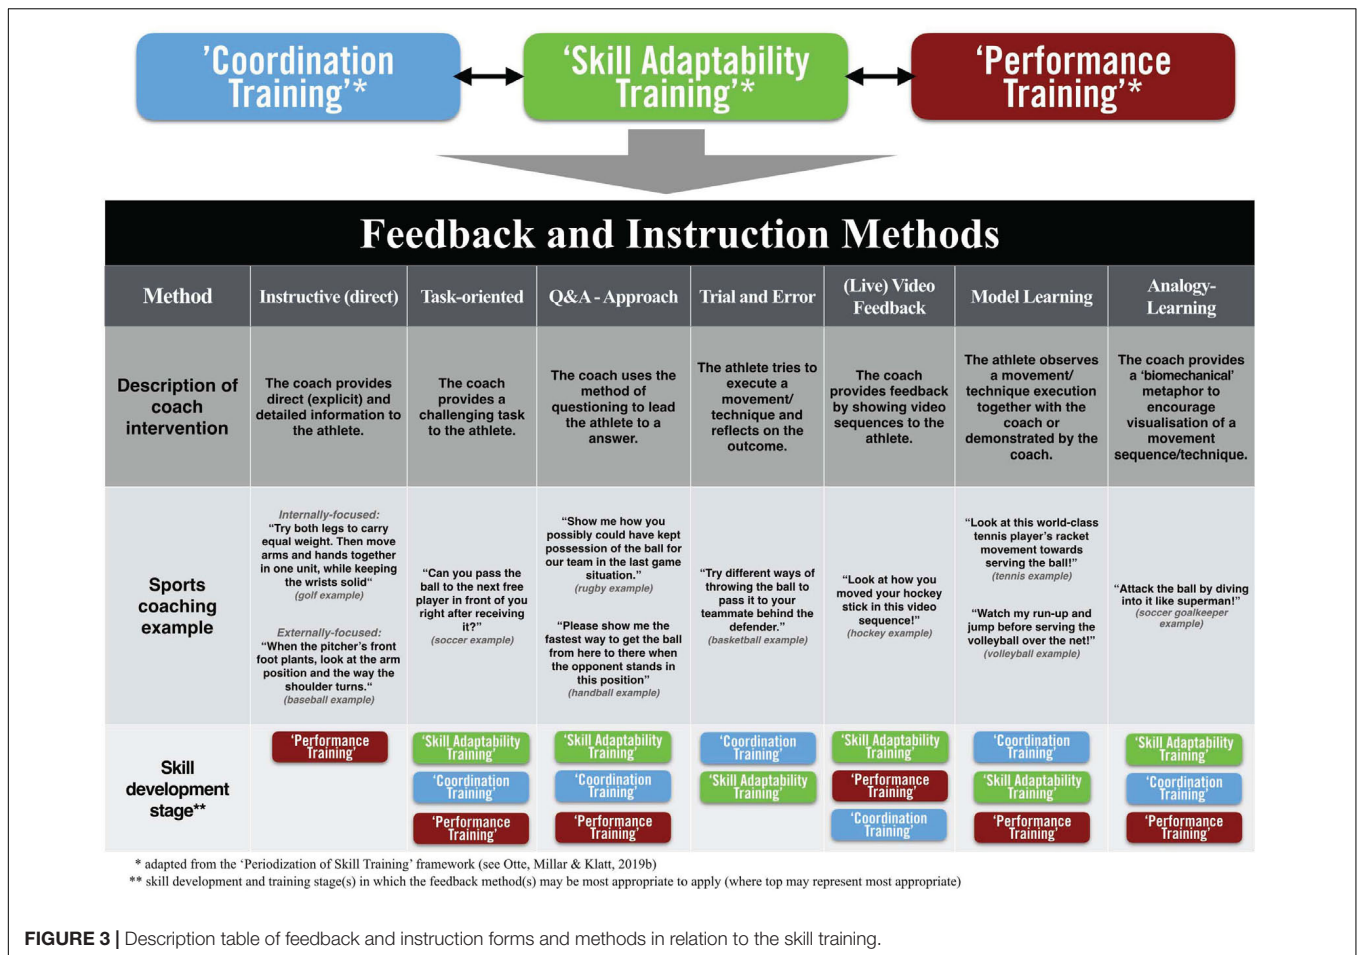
'Coordination Training'*

'Skill Adaptability Training'*

'Performance Training'*

Feedback and Instruction Methods

| Method | Instructive (direct) | Task-oriented | Q&A - Approach | Trial and Error | (Live) Video Feedback | Model Learning | Analogy-Learning |
|---|---|---|---|---|---|---|---|
| Description of coach intervention | The coach provides direct (explicit) and detailed information to the athlete. | The coach provides a challenging task to the athlete. | The coach uses the method of questioning to lead the athlete to a answer. | The athlete tries to execute a movement/ technique and reflects on the outcome. | The coach provides feedback by showing video sequences to the athlete. | The athlete observes a movement/ technique execution together with the coach or demonstrated by the coach. | The coach provides a 'biomechanical' metaphor to encourage visualisation of a movement sequence/technique. |
| Sports coaching example | Internally-focused: "Try both legs to carry equal weight. Then move arms and hands together in one unit, while keeping the wrists solid" (golf example) Externally-focused: "When the pitcher's front foot plants, look at the arm position and the way the shoulder turns." (baseball example) | "Can you pass the ball to the next free player in front of you right after receiving it?" (soccer example) | "Show me how you possibly could have kept possession of the ball for our team in the last game situation." (rugby example) "Please show me the fastest way to get the ball from here to there when the opponent stands in this position" (handball example) | "Try different ways of throwing the ball to pass it to your teammate behind the defender." (basketball example) | "Look at how you moved your hockey stick in this video sequence!" (hockey example) | "Look at this world-class tennis player's racket movement towards serving the ball!" (tennis example) "Watch my run-up and jump before serving the volleyball over the net!" (volleyball example) | "Attack the ball by diving into it like superman!" (soccer goalkeeper example) |
| Skill development stage** | 'Performance Training' | 'Skill Adaptability Training' 'Coordination Training' 'Performance Training' | 'Skill Adaptability Training' 'Coordination Training' 'Performance Training' | 'Coordination Training' 'Skill Adaptability Training' | 'Skill Adaptability Training' 'Performance Training' 'Coordination Training' | 'Coordination Training' 'Skill Adaptability Training' 'Performance Training' | 'Skill Adaptability Training' 'Coordination Training' 'Performance Training' |

* adapted from the 'Periodization of Skill Training' framework (see Otte, Millar & Klatt, 2019b)
** skill development and training stage(s) in which the feedback method(s) may be most appropriate to apply (where top may represent most appropriate)

FIGURE 3 | Description table of feedback and instruction forms and methods in relation to the skill training.